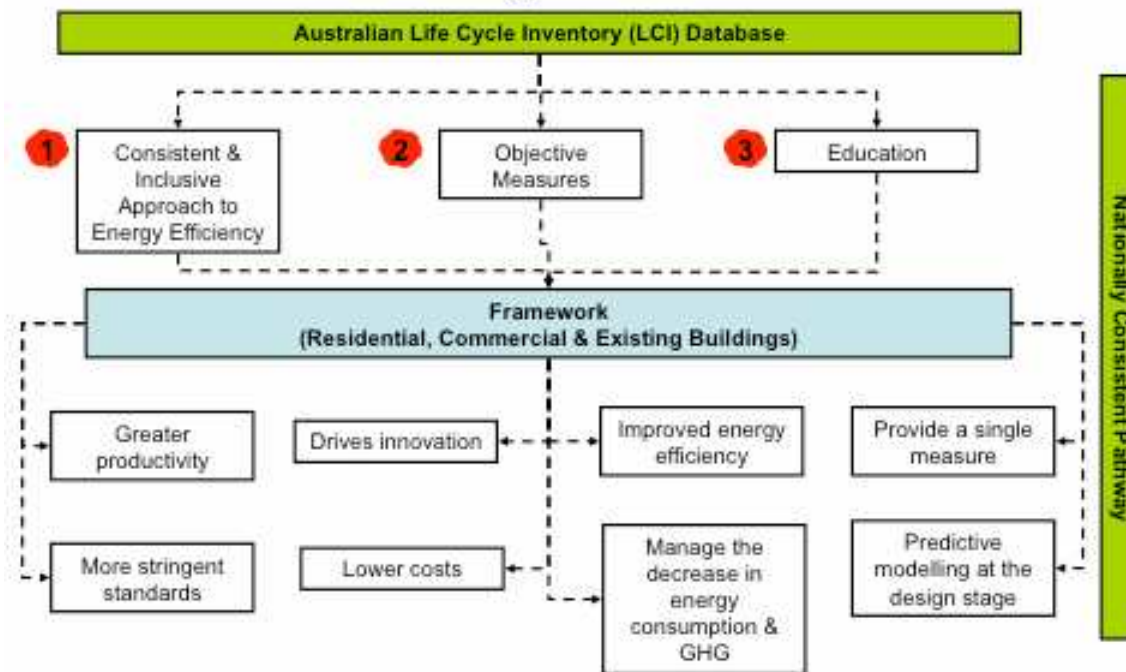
Australian Life Cycle Inventory (LCI) Database

1 Consistent & Inclusive Approach to Energy Efficiency

2 Objective Measures

3 Education

Framework
(Residential, Commercial & Existing Buildings)

Greater productivity

Drives innovation

Improved energy efficiency

Provide a single measure

More stringent standards

Lower costs

Manage the decrease in energy consumption & GHG

Predictive modelling at the design stage

Nationally Consistent Pathway